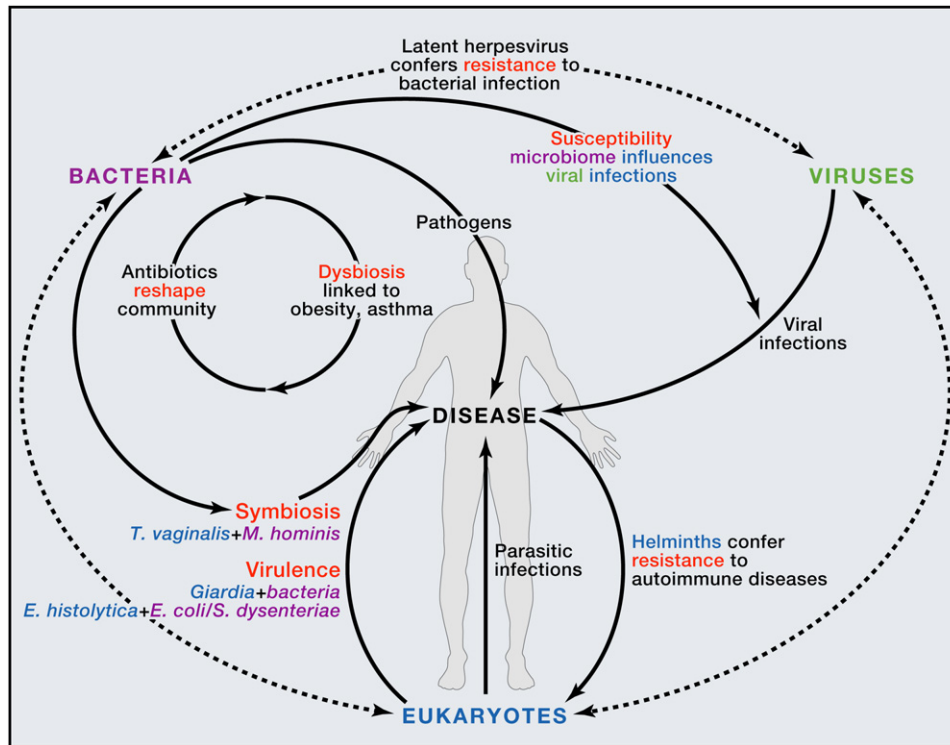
Latent herpesvirus confers resistance to bacterial infection

BACTERIA

VIRUSES

Susceptibility microbiome influences viral infections

Pathogens

Antibiotics reshape community

Dysbiosis linked to obesity, asthma

Viral infections

DISEASE

Symbiosis
T. vaginalis+M. hominis

Virulence
Giardia+bacteria
E. histolytica+E. coli/S. dysenteriae

Parasitic infections

Helminths confer resistance to autoimmune diseases

EUKARYOTES